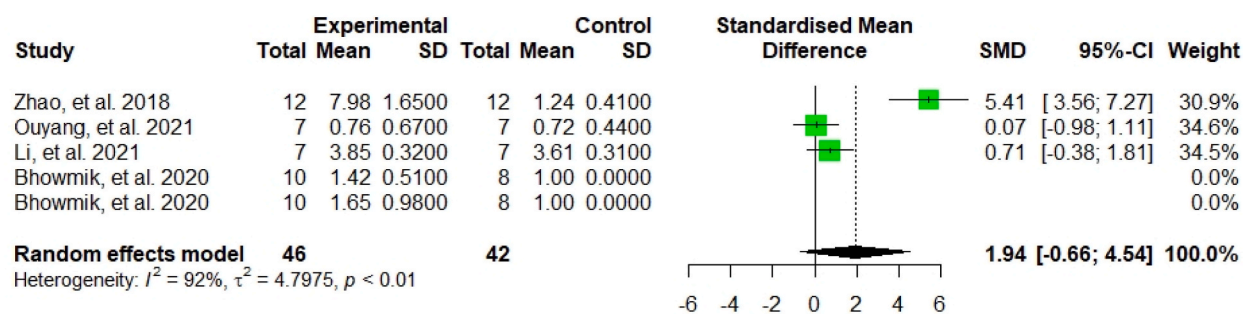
| Study | Experimental Total | Experimental Mean | Experimental SD | Control Total | Control Mean | Control SD | Standardised Mean Difference | SMD | 95%-CI | Weight |
|---|---|---|---|---|---|---|---|---|---|---|
| Zhao, et al. 2018 | 12 | 7.98 | 1.6500 | 12 | 1.24 | 0.4100 | | 5.41 | [ 3.56; 7.27] | 30.9% |
| Ouyang, et al. 2021 | 7 | 0.76 | 0.6700 | 7 | 0.72 | 0.4400 | | 0.07 | [-0.98; 1.11] | 34.6% |
| Li, et al. 2021 | 7 | 3.85 | 0.3200 | 7 | 3.61 | 0.3100 | | 0.71 | [-0.38; 1.81] | 34.5% |
| Bhowmik, et al. 2020 | 10 | 1.42 | 0.5100 | 8 | 1.00 | 0.0000 | | | | 0.0% |
| Bhowmik, et al. 2020 | 10 | 1.65 | 0.9800 | 8 | 1.00 | 0.0000 | | | | 0.0% |
| Random effects model | 46 | | | 42 | | | | 1.94 | [-0.66; 4.54] | 100.0% |

Heterogeneity: $I^2 = 92\%$, $\tau^2 = 4.7975$, $p < 0.01$

-6 -4 -2 0 2 4 6